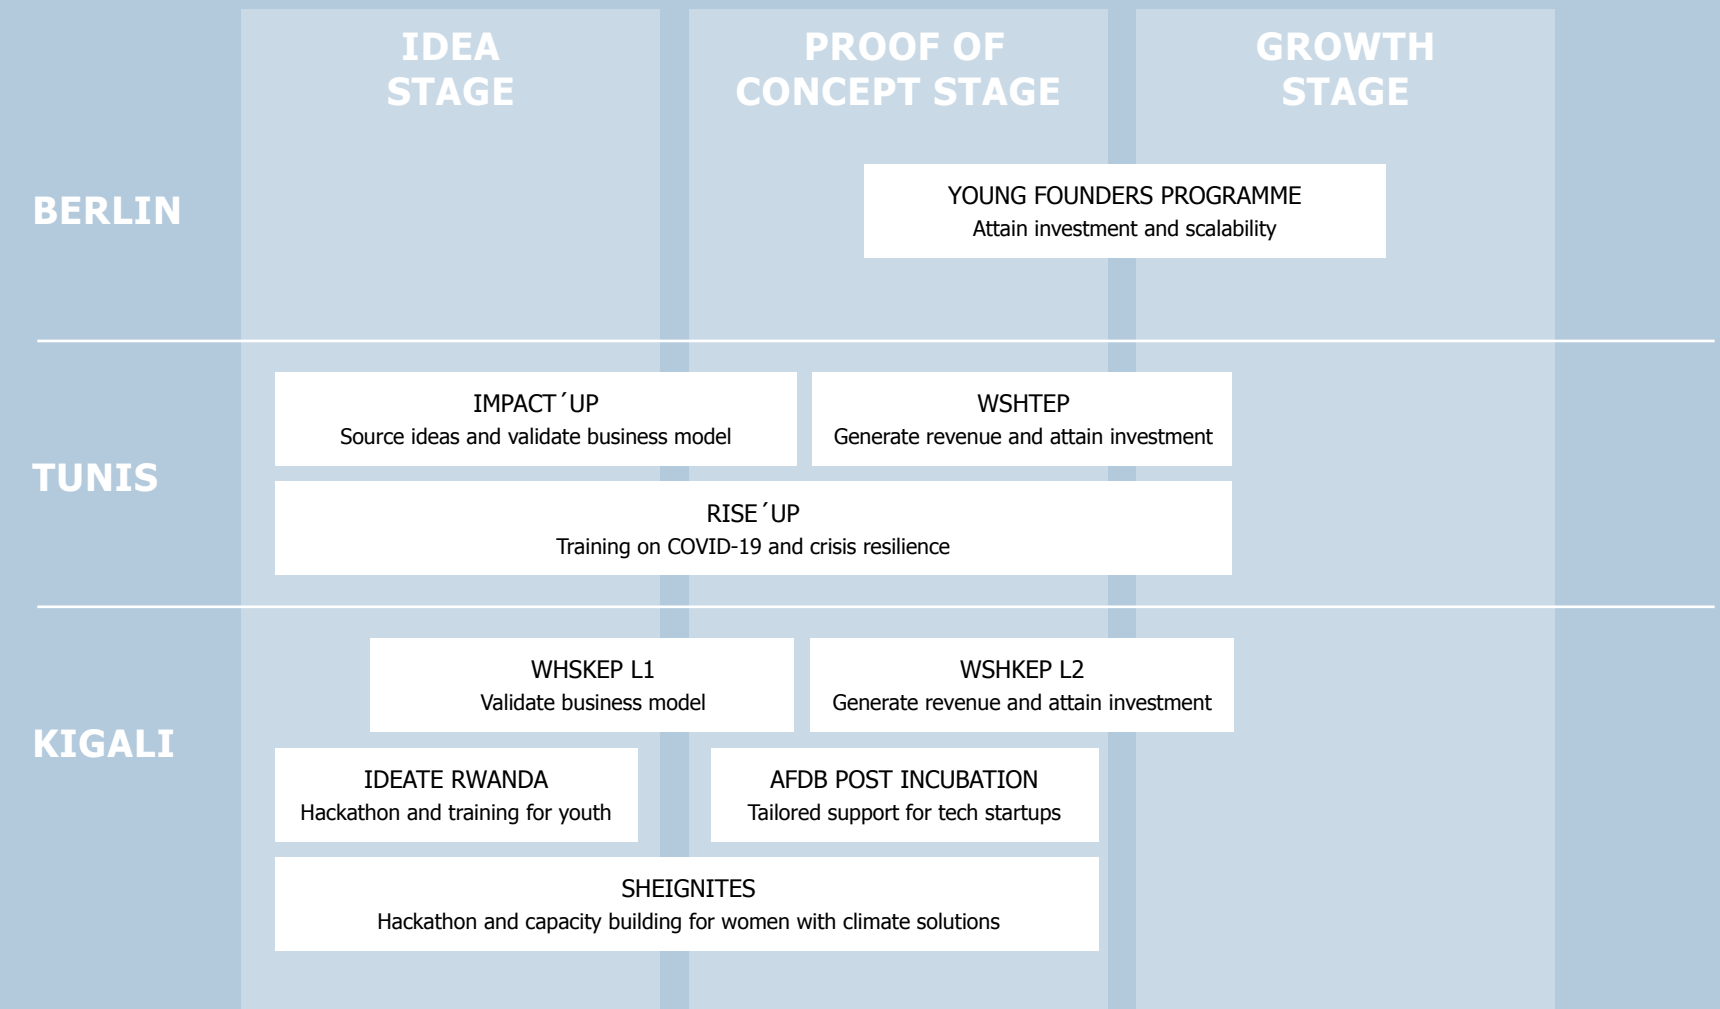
IDEA STAGE

PROOF OF CONCEPT STAGE

GROWTH STAGE

BERLIN

YOUNG FOUNDERS PROGRAMME
Attain investment and scalability

TUNIS

IMPACT´UP
Source ideas and validate business model

WSHTEP
Generate revenue and attain investment

RISE´UP
Training on COVID-19 and crisis resilience

KIGALI

WHSKEP L1
Validate business model

WSHKEP L2
Generate revenue and attain investment

IDEATE RWANDA
Hackathon and training for youth

AFDB POST INCUBATION
Tailored support for tech startups

SHEIGNITES
Hackathon and capacity building for women with climate solutions